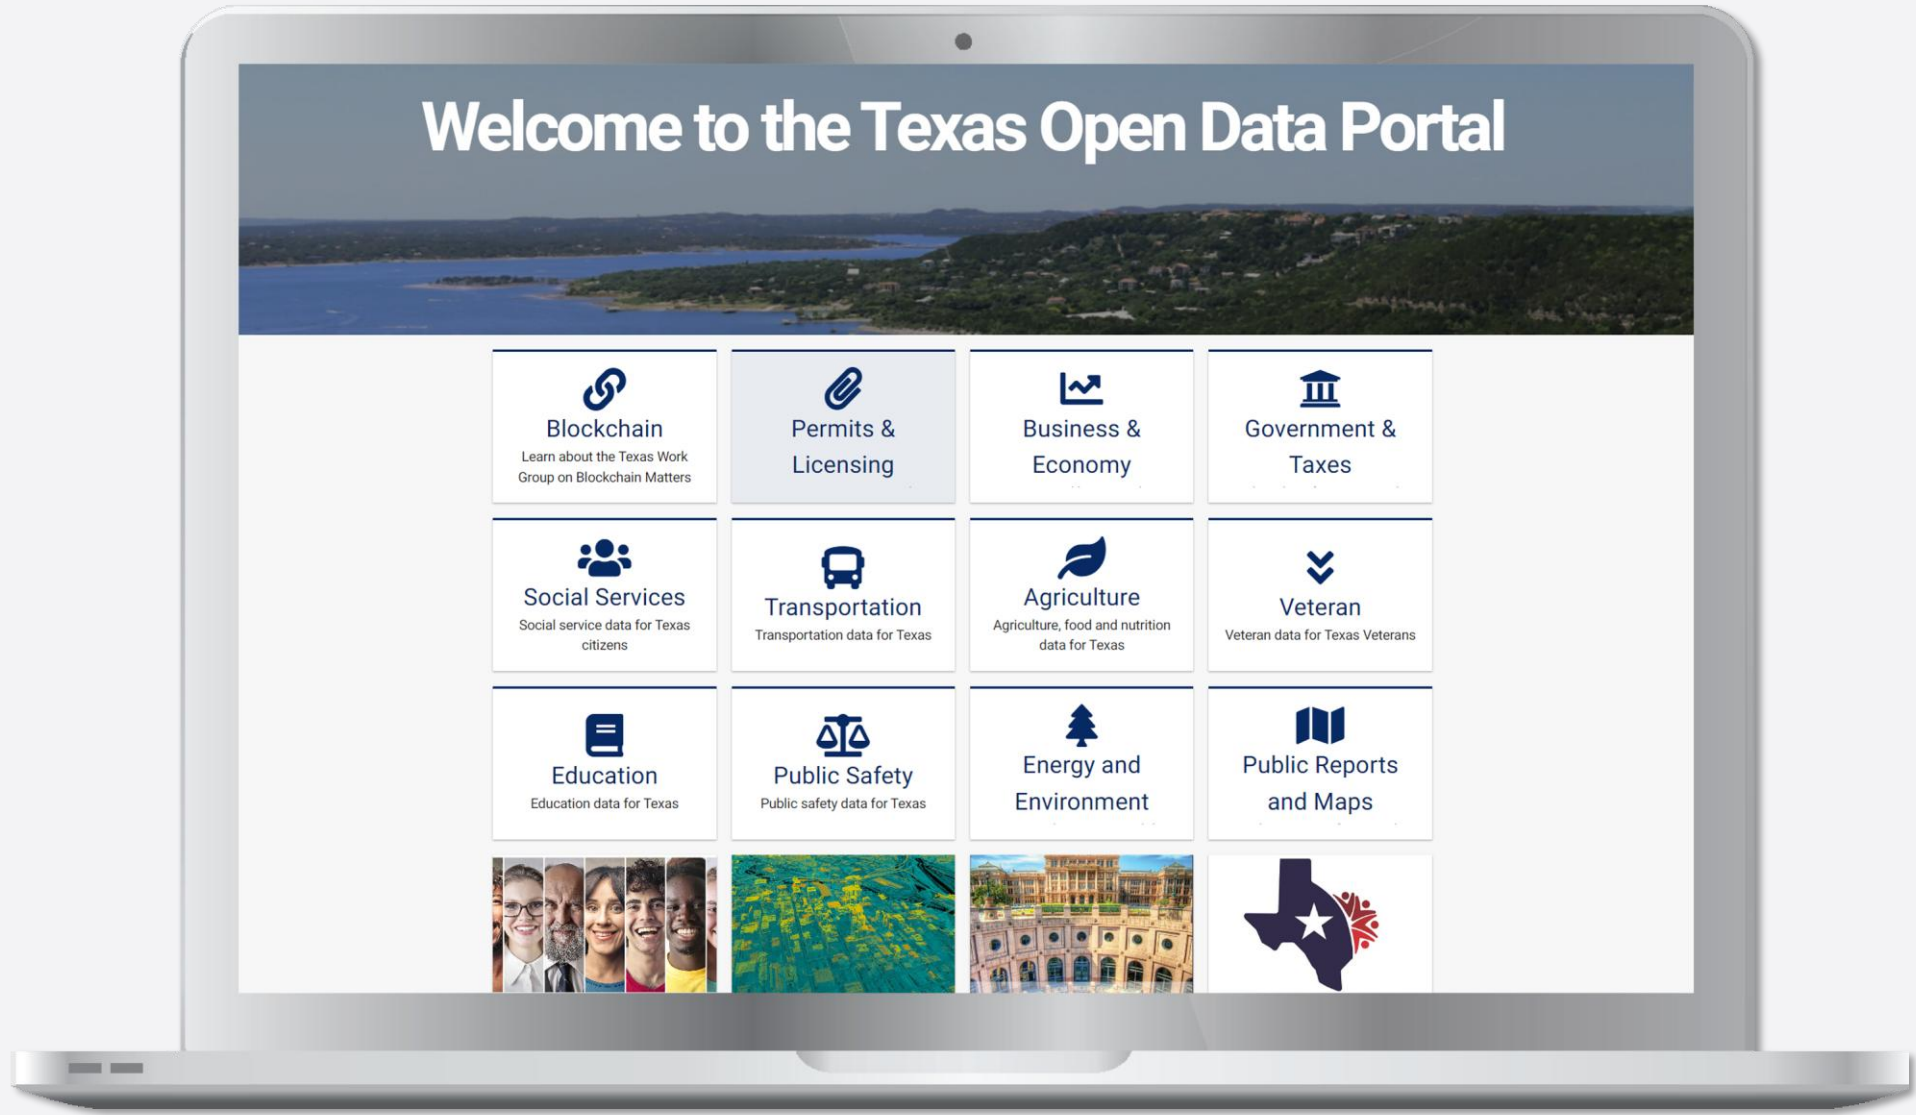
Welcome to the Texas Open Data Portal

Blockchain
Learn about the Texas Work Group on Blockchain Matters

Permits & Licensing

Business & Economy

Government & Taxes

Social Services
Social service data for Texas citizens

Transportation
Transportation data for Texas

Agriculture
Agriculture, food and nutrition data for Texas

Veteran
Veteran data for Texas Veterans

Education
Education data for Texas

Public Safety
Public safety data for Texas

Energy and Environment

Public Reports and Maps